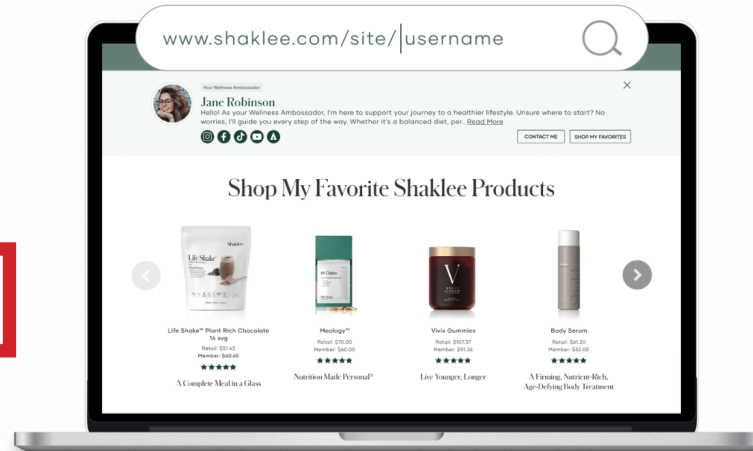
www.shaklee.com/site/username

Your Wellness Ambassador

Jane Robinson

Hello! As your Wellness Ambassador, I'm here to support your journey to a healthier lifestyle. Unsure where to start? No worries, I'll guide you every step of the way. Whether it's a balanced diet, per... Read More

CONTACT ME

SHOP MY FAVORITES

Shop My Favorite Shaklee Products

Life Shake™ Plant Rich Chocolate 14 svg
Retail: $51.45
Member: $40.65
★★★★★
A Complete Meal in a Glass

Meology™
Retail: $70.00
Member: $60.00
★★★★★
Nutrition Made Personal®

Vivix Gummies
Retail: $107.37
Member: $91.26
★★★★★
Live Younger, Longer

Body Serum
Retail: $61.20
Member: $52.00
★★★★★
A Firming, Nutrient-Rich, Age-Defying Body Treatment